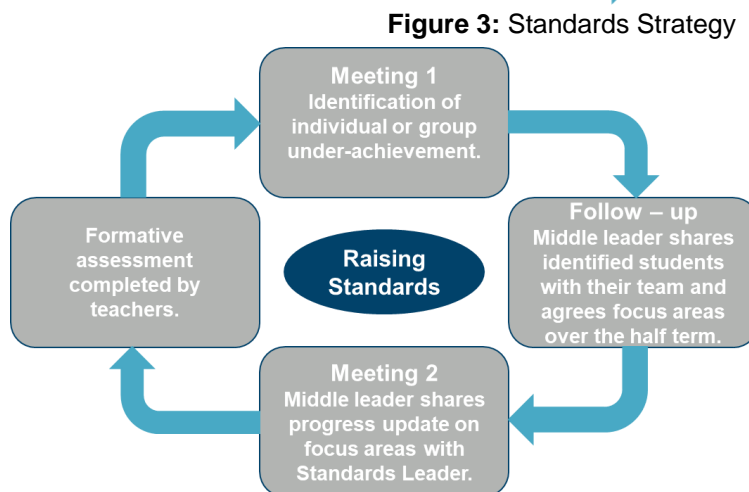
**Figure 3:** Standards Strategy

Meeting 1
Identification of individual or group under-achievement.

Follow – up
Middle leader shares identified students with their team and agrees focus areas over the half term.

Meeting 2
Middle leader shares progress update on focus areas with Standards Leader.

Formative assessment completed by teachers.

Raising Standards